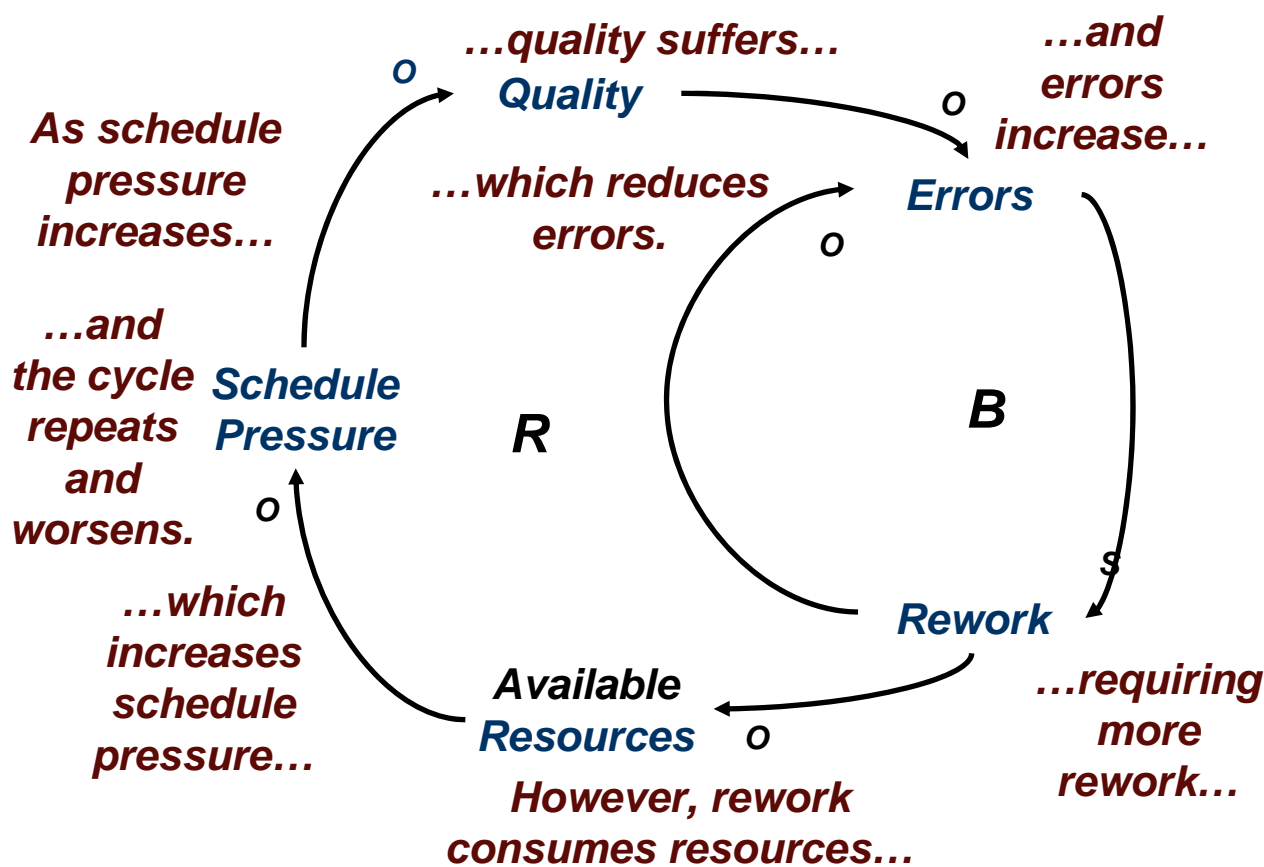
…quality suffers…
Quality

…and errors increase…

o

o

As schedule pressure increases…

…which reduces errors.

Errors

o

…and the cycle repeats and worsens.

Schedule Pressure

R

B

o

s

…which increases schedule pressure…

Rework

Available Resources

o

…requiring more rework…

However, rework consumes resources…